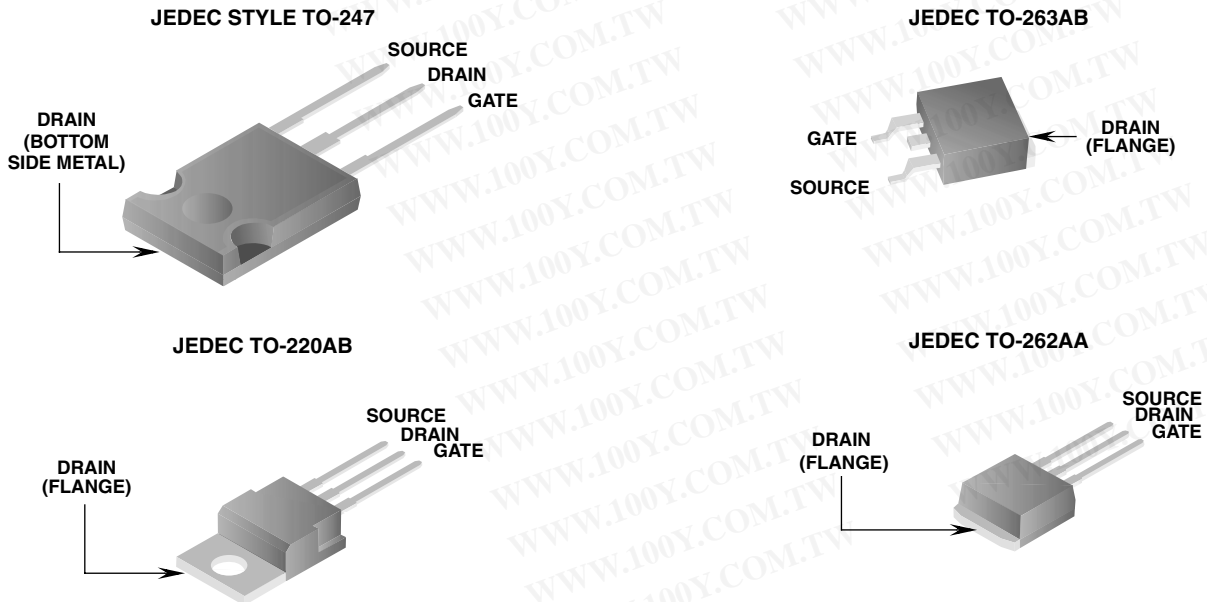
JEDEC STYLE TO-247

SOURCE
DRAIN
GATE

DRAIN
(BOTTOM
SIDE METAL)

JEDEC TO-263AB

GATE

DRAIN
(FLANGE)

SOURCE

JEDEC TO-220AB

SOURCE
DRAIN
GATE

DRAIN
(FLANGE)

JEDEC TO-262AA

SOURCE
DRAIN
GATE

DRAIN
(FLANGE)

WWW.100Y.COM.TW